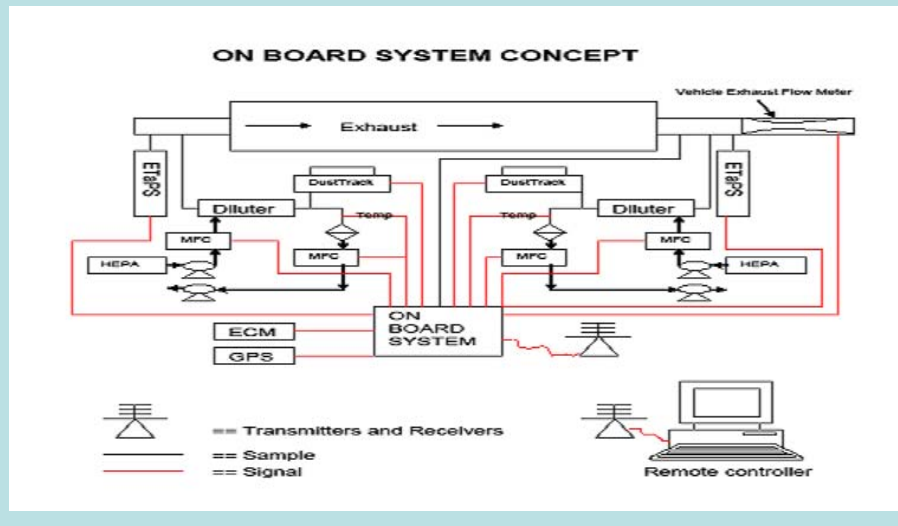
ON BOARD SYSTEM CONCEPT

Vehicle Exhaust Flow Meter

Exhaust

ETaPS

DustTrack

Diluter

Temp

MFC

HEPA

MFC

DustTrack

Temp

Diluter

ETaPS

MFC

MFC

HEPA

ON BOARD SYSTEM

ECM

GPS

== Transmitters and Receivers

== Sample

== Signal

Remote controller